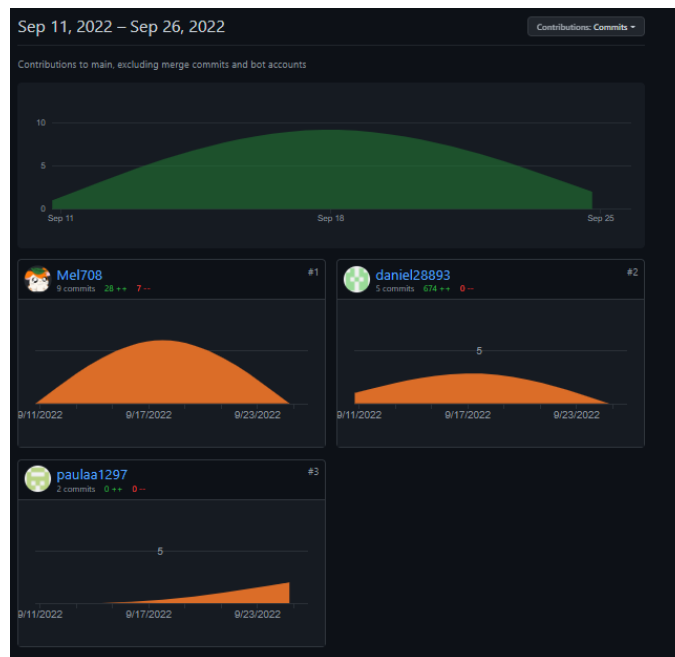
Sep 11, 2022 – Sep 26, 2022

Contributions: Commits

Contributions to main, excluding merge commits and bot accounts

10
5
0
Sep 11
Sep 18
Sep 25

Mel708
9 commits 28 ++ 7 --
#1

9/11/2022
9/17/2022
9/23/2022

daniel28893
5 commits 674 ++ 0 --
#2

5
9/11/2022
9/17/2022
9/23/2022

paulaa1297
2 commits 0 ++ 0 --
#3

5
9/11/2022
9/17/2022
9/23/2022